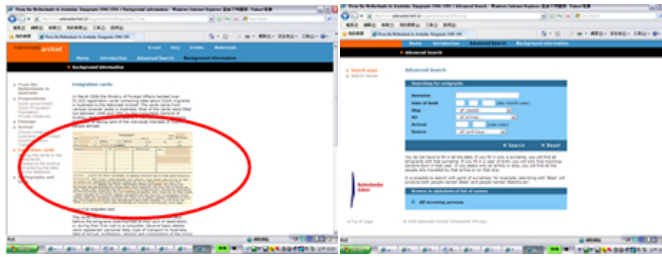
Nationaal archief

Background information

Emigration cards

Advanced Search

Searching for emigrants

Surname

Date of birth

Ship

Arrival

Source

Search

Reset

Browse in alphabetical list of names

All surnames